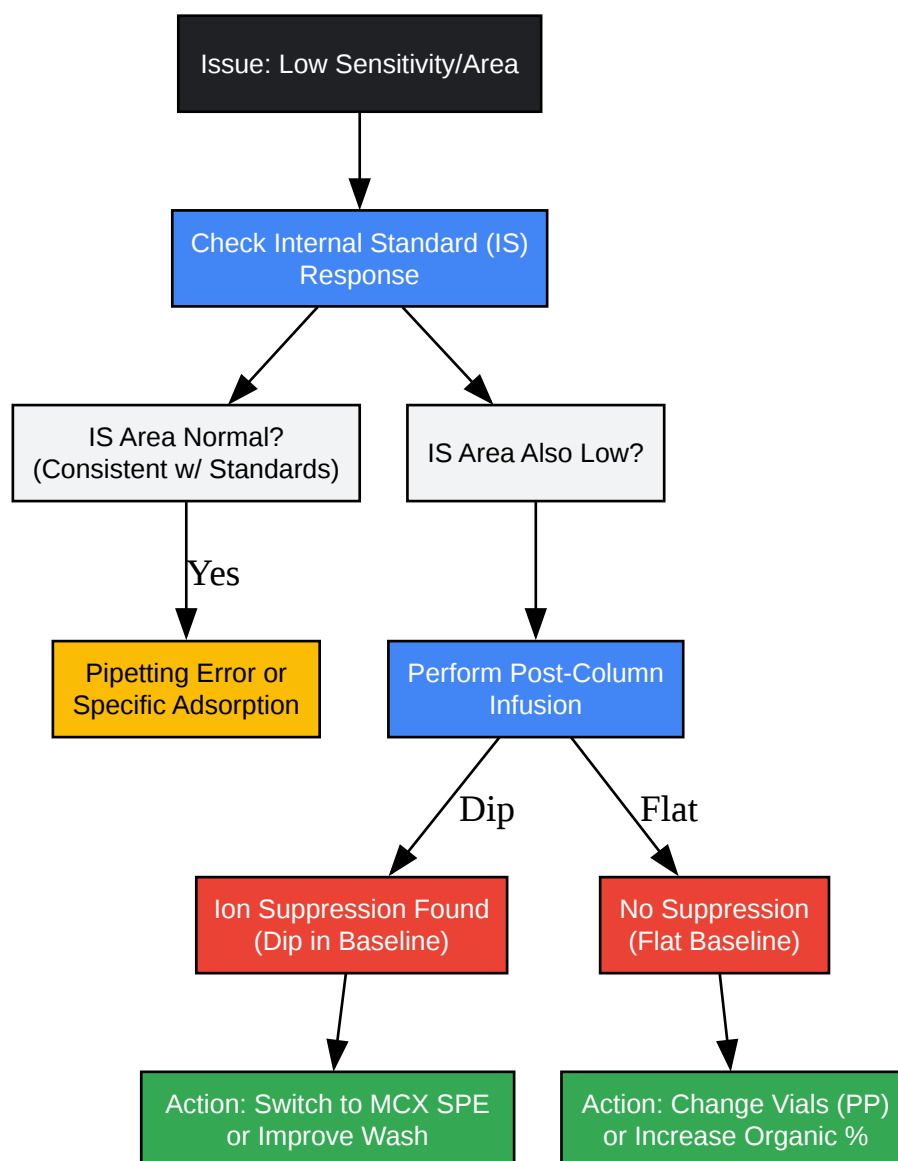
Issue: Low Sensitivity/Area

Check Internal Standard (IS) Response

IS Area Normal? (Consistent w/ Standards)

IS Area Also Low?

Yes

Pipetting Error or Specific Adsorption

Perform Post-Column Infusion

Dip

Flat

Ion Suppression Found (Dip in Baseline)

No Suppression (Flat Baseline)

Action: Switch to MCX SPE or Improve Wash

Action: Change Vials (PP) or Increase Organic %